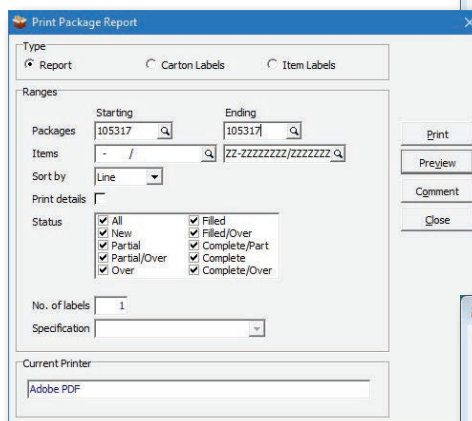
Print Package Report

Type
Report
Carton Labels
Item Labels

Ranges
Starting
Ending
Packages 105317 105317
Items - / ZZ-ZZZZZZZZ/ZZZZZZZ
Sort by Line
Print details
Status
All
New
Partial
Partial/Over
Over
Filled
Filled/Over
Complete/Part
Complete
Complete/Over

No. of labels 1
Specification

Current Printer
Adobe PDF

Print
Preview
Comment
Close